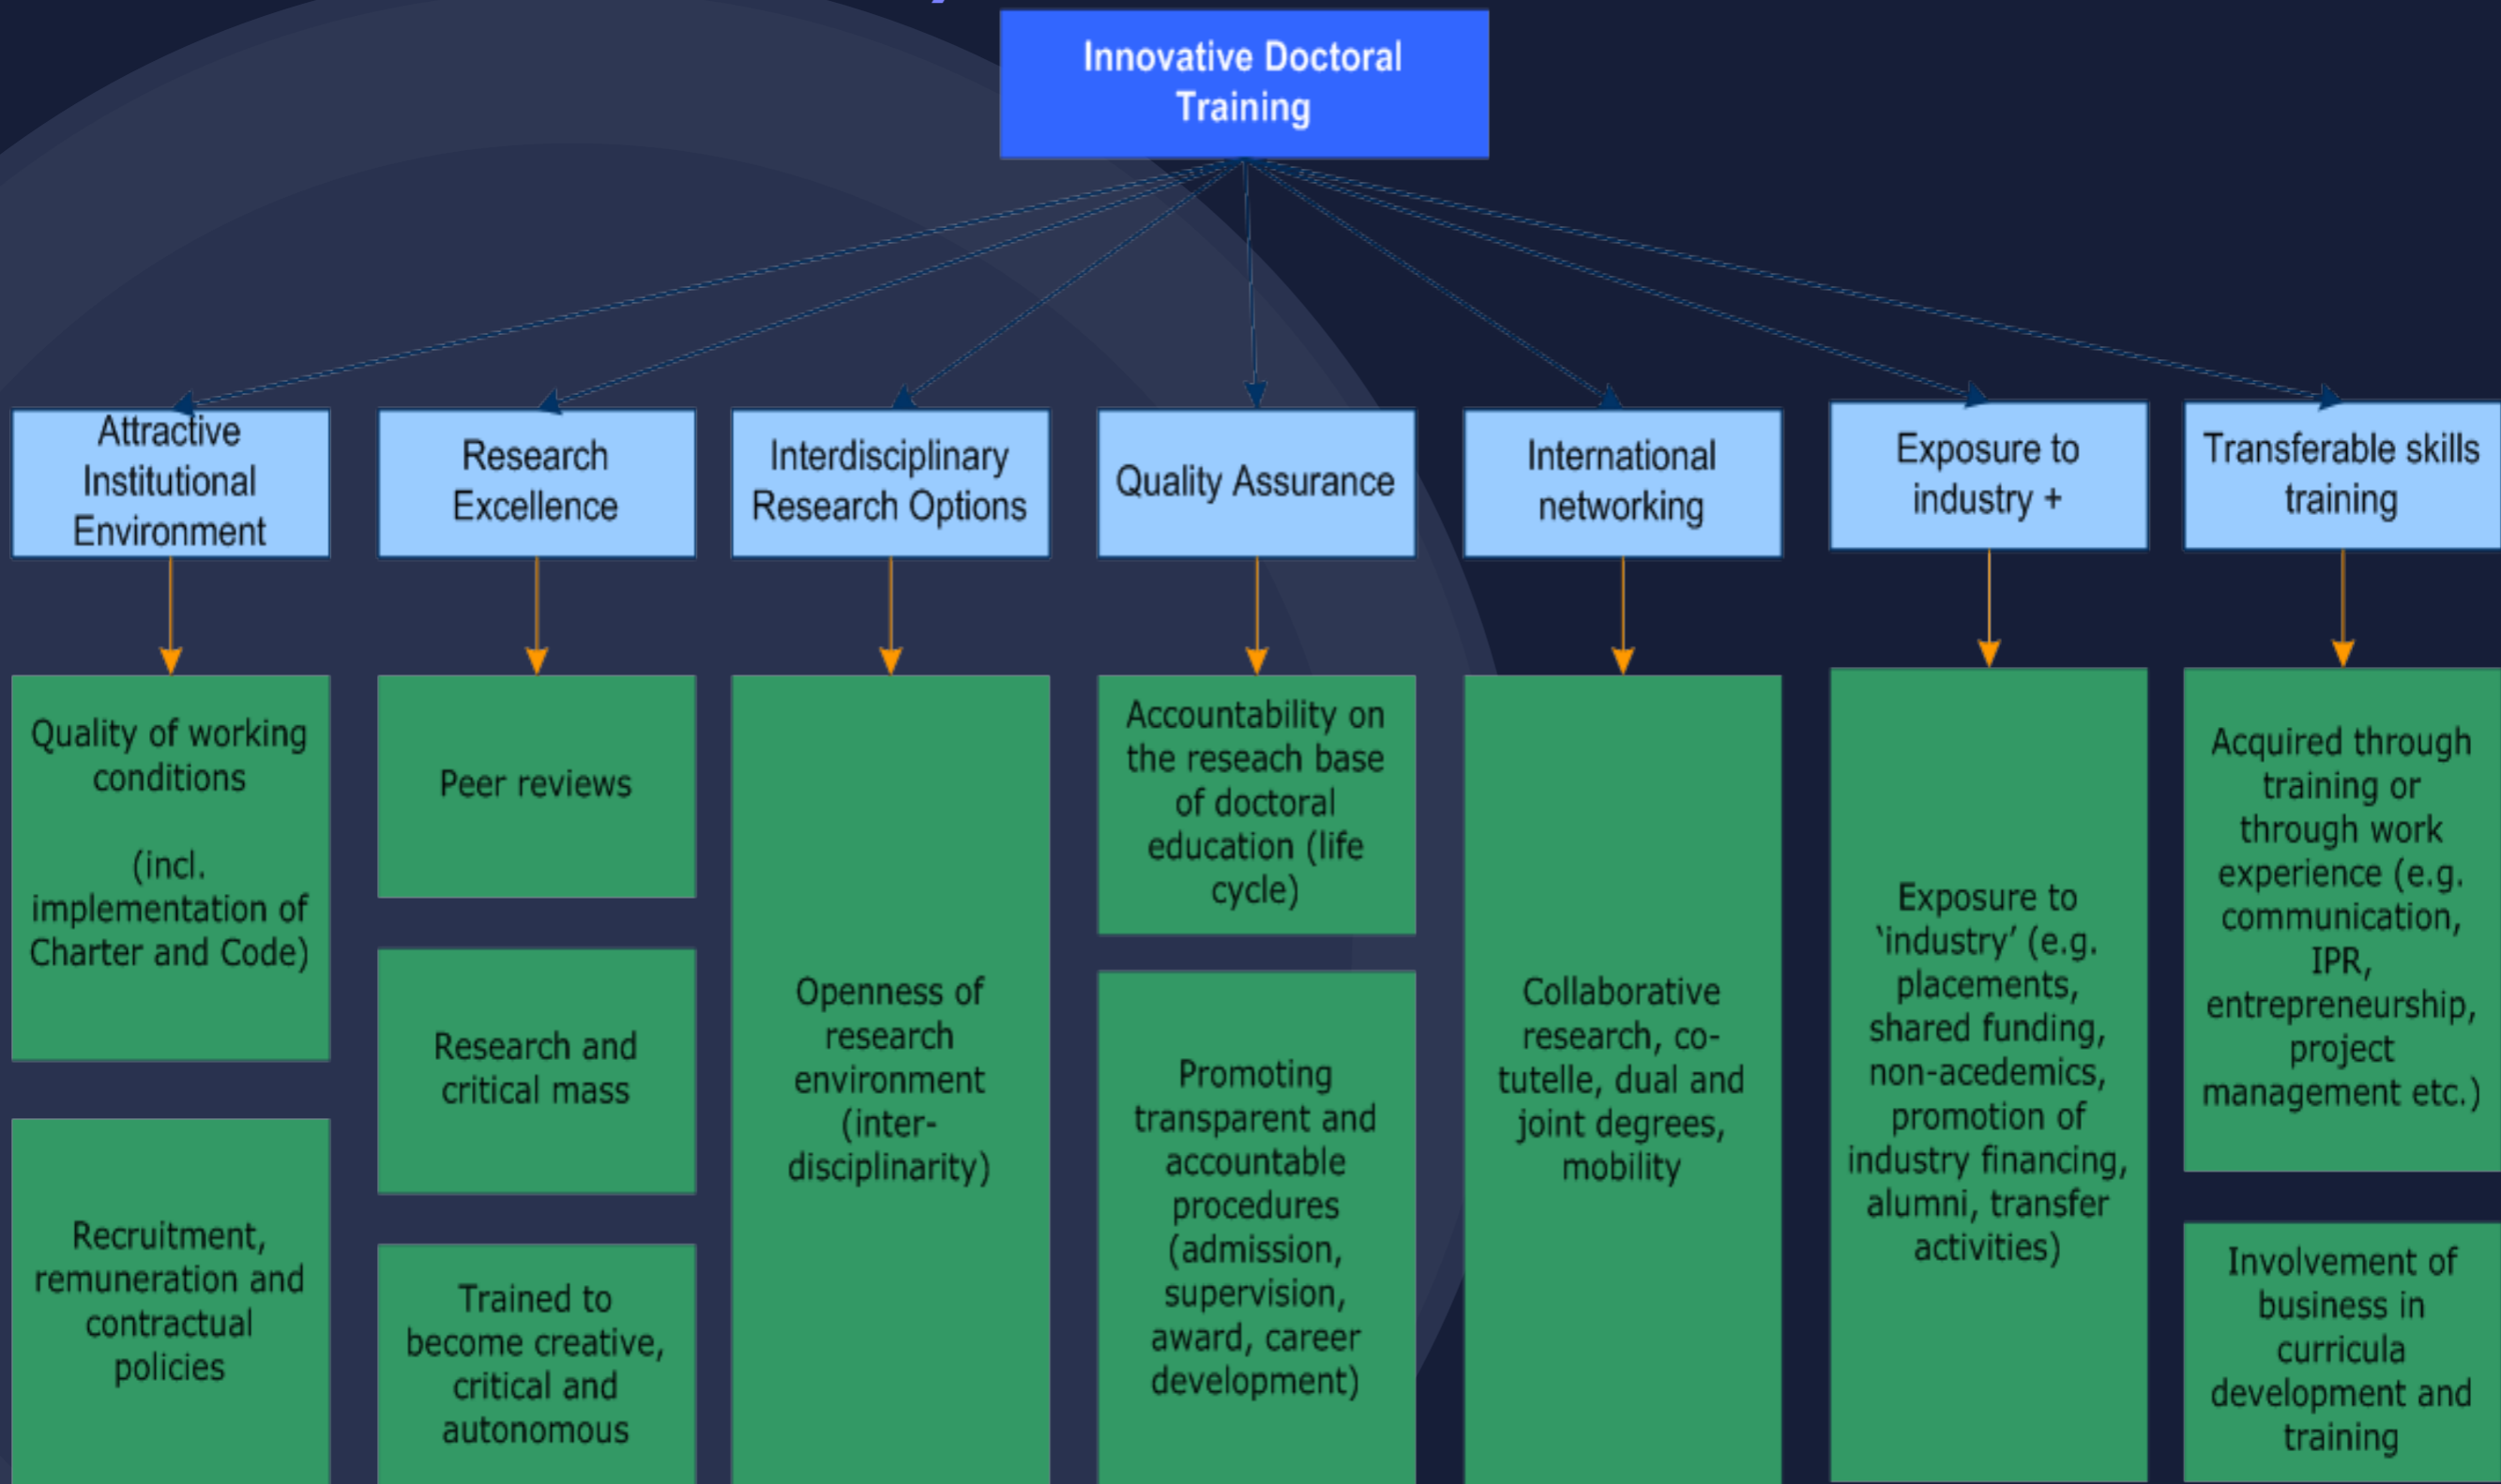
Innovative Doctoral Training

Attractive Institutional Environment

Quality of working conditions

(incl. implementation of Charter and Code)

Recruitment, remuneration and contractual policies

Research Excellence

Peer reviews

Research and critical mass

Trained to become creative, critical and autonomous

Interdisciplinary Research Options

Openness of research environment (inter-disciplinarity)

Quality Assurance

Accountability on the reseach base of doctoral education (life cycle)

Promoting transparent and accountable procedures (admission, supervision, award, career development)

International networking

Collaborative research, co-tutelle, dual and joint degrees, mobility

Exposure to industry +

Exposure to 'industry' (e.g. placements, shared funding, non-acedemics, promotion of industry financing, alumni, transfer activities)

Transferable skills training

Acquired through training or through work experience (e.g. communication, IPR, entrepreneurship, project management etc.)

Involvement of business in curricula development and training